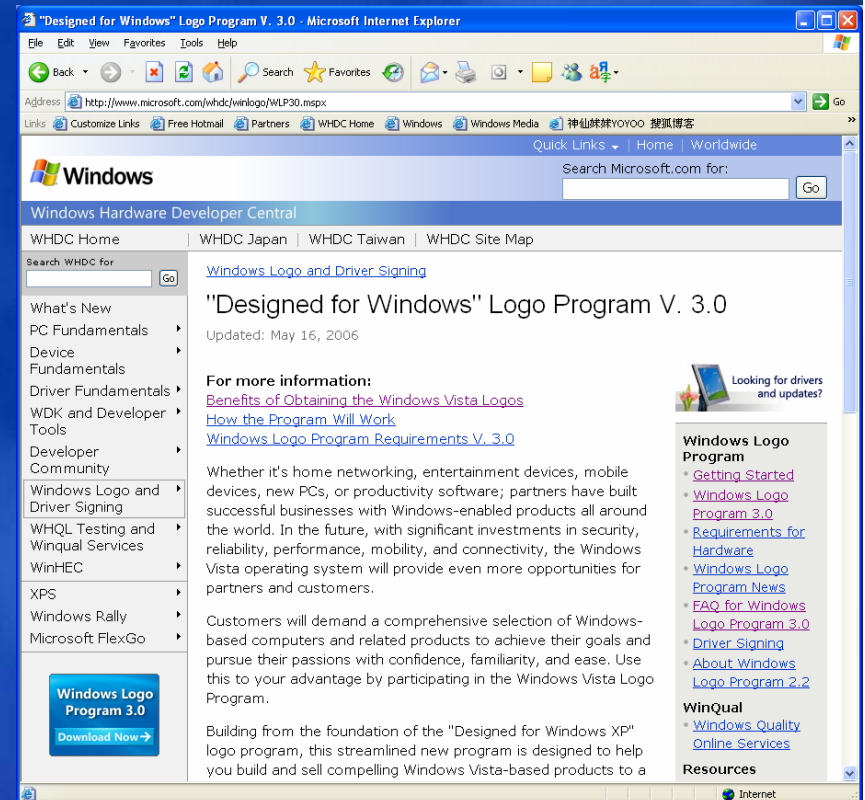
"Designed for Windows" Logo Program V. 3.0 - Microsoft Internet Explorer

File Edit View Favorites Tools Help

Back Search Favorites

Address http://www.microsoft.com/whdc/winlogo/WLP30.mspx Go

Links Customize Links Free Hotmail Partners WHDC Home Windows Windows Media 神仙妹妹YOYOO 搜狐博客

Quick Links | Home | Worldwide

Windows

Search Microsoft.com for: Go

Windows Hardware Developer Central

WHDC Home | WHDC Japan | WHDC Taiwan | WHDC Site Map

Search WHDC for Go

What's New
PC Fundamentals
Device Fundamentals
Driver Fundamentals
WDK and Developer Tools
Developer Community
Windows Logo and Driver Signing
WHQL Testing and Winqual Services
WinHEC
XPS
Windows Rally
Microsoft FlexGo

Windows Logo Program 3.0 Download Now

Windows Logo and Driver Signing

"Designed for Windows" Logo Program V. 3.0

Updated: May 16, 2006

For more information:
Benefits of Obtaining the Windows Vista Logos
How the Program Will Work
Windows Logo Program Requirements V. 3.0

Whether it's home networking, entertainment devices, mobile devices, new PCs, or productivity software; partners have built successful businesses with Windows-enabled products all around the world. In the future, with significant investments in security, reliability, performance, mobility, and connectivity, the Windows Vista operating system will provide even more opportunities for partners and customers.

Customers will demand a comprehensive selection of Windows-based computers and related products to achieve their goals and pursue their passions with confidence, familiarity, and ease. Use this to your advantage by participating in the Windows Vista Logo Program.

Building from the foundation of the "Designed for Windows XP" logo program, this streamlined new program is designed to help you build and sell compelling Windows Vista-based products to a

Looking for drivers and updates?

Windows Logo Program
Getting Started
Windows Logo Program 3.0
Requirements for Hardware
Windows Logo Program News
FAQ for Windows Logo Program 3.0
Driver Signing
About Windows Logo Program 2.2

WinQual
Windows Quality Online Services

Resources

Internet